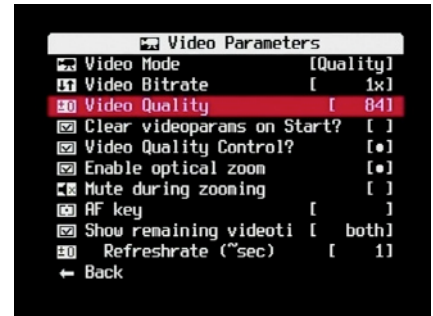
Video Parameters
Video Mode [Quality]
Video Bitrate [ 1x]
Video Quality [ 84]
Clear videoparams on Start? [ ]
Video Quality Control? [•]
Enable optical zoom [•]
Mute during zooming [ ]
AF key [ ]
Show remaining videoti [ both]
Refreshrate (~sec) [ 1]
← Back